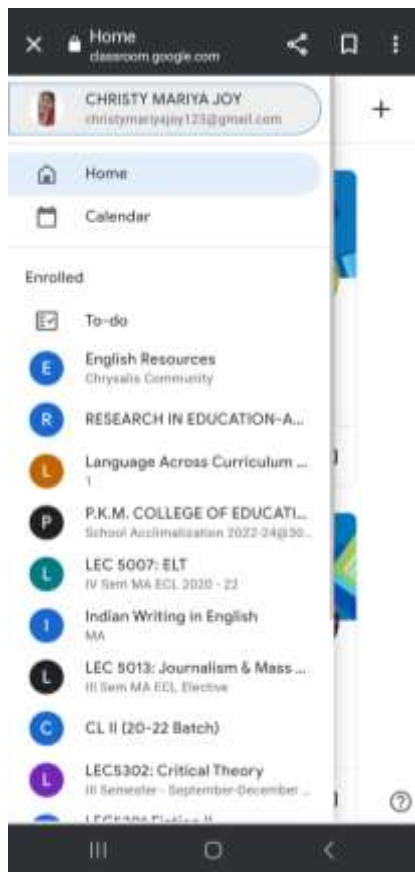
Home
classroom.google.com

CHRISTY MARIYA JOY
christymariyajoy123@gmail.com

+

Home

Calendar

Enrolled

To-do

E English Resources
Chrysalis Community

R RESEARCH IN EDUCATION-A...

L Language Across Curriculum ...
1

P P.K.M. COLLEGE OF EDUCATI...
School Acclimatization 2022-24@30...

L LEC 5007: ELT
IV Sem MA ECL 2020 - 22

I Indian Writing in English
MA

L LEC 5013: Journalism & Mass ...
III Sem MA ECL Elective

C CL II (20-22 Batch)

L LEC5302: Critical Theory
III Semester - September-December ...

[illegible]